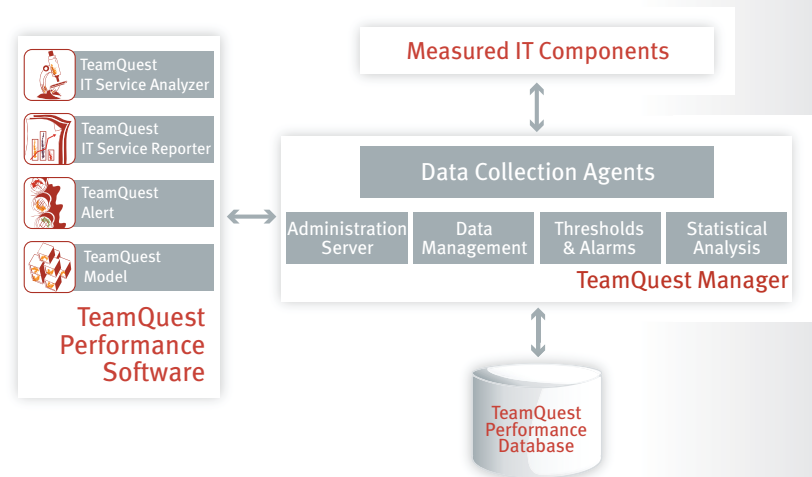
TeamQuest IT Service Analyzer

TeamQuest IT Service Reporter

TeamQuest Alert

TeamQuest Model

TeamQuest Performance Software

Measured IT Components

Data Collection Agents

Administration Server

Data Management

Thresholds & Alarms

Statistical Analysis

TeamQuest Manager

TeamQuest Performance Database